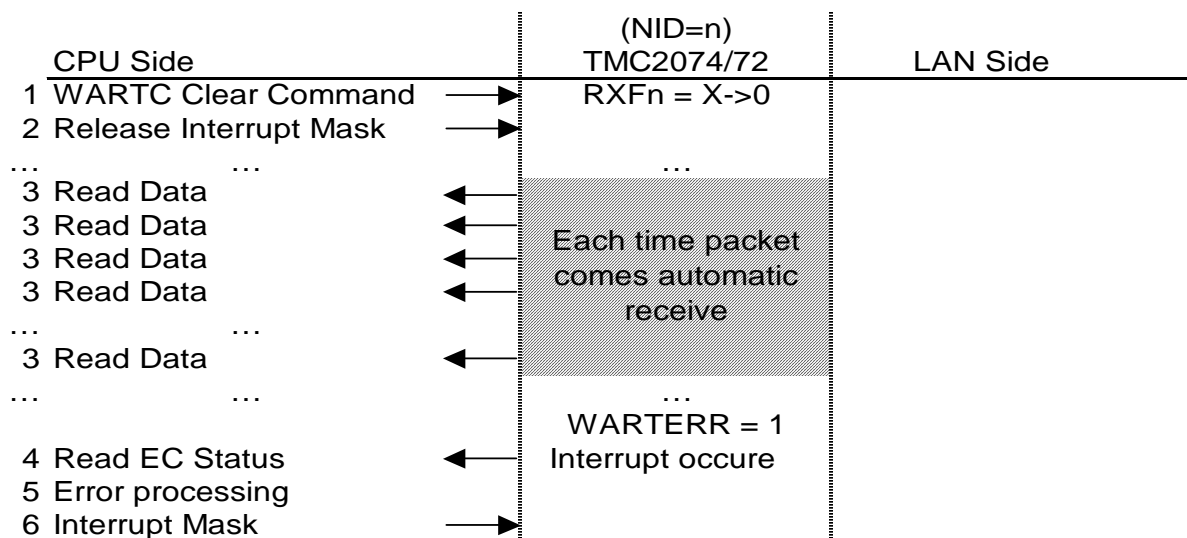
CPU Side

(NID=n)
TMC2074/72

LAN Side

1 WARTC Clear Command

RXFn = X->0

2 Release Interrupt Mask

… … …

3 Read Data
3 Read Data
3 Read Data
3 Read Data

Each time packet comes automatic receive

… …

3 Read Data

… … …

WARTERR = 1

4 Read EC Status

Interrupt occure

5 Error processing
6 Interrupt Mask